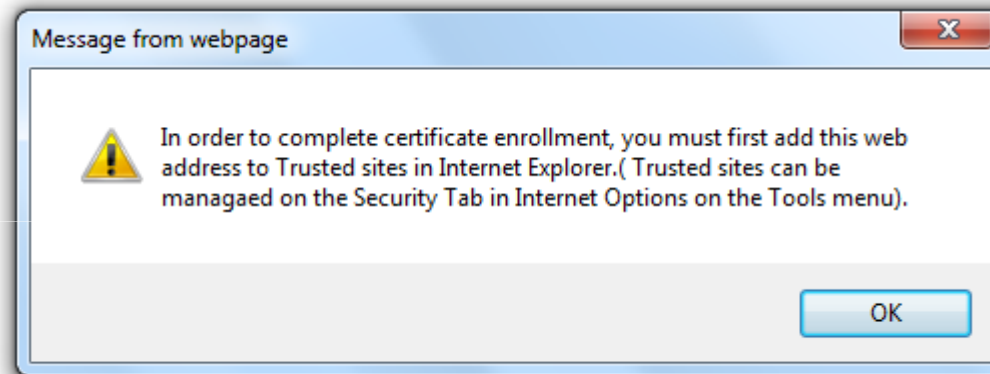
Message from webpage

In order to complete certificate enrollment, you must first add this web address to Trusted sites in Internet Explorer.( Trusted sites can be managaed on the Security Tab in Internet Options on the Tools menu).

OK